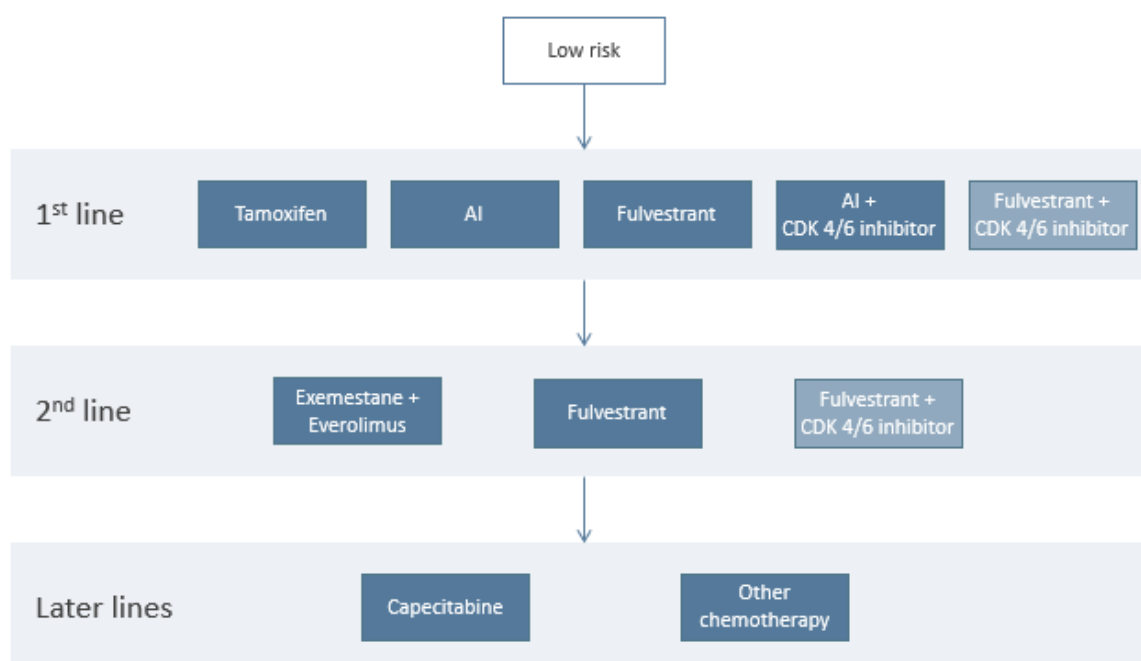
Low risk

1$^{st}$ line

Tamoxifen

AI

Fulvestrant

AI + CDK 4/6 inhibitor

Fulvestrant + CDK 4/6 inhibitor

2$^{nd}$ line

Exemestane + Everolimus

Fulvestrant

Fulvestrant + CDK 4/6 inhibitor

Later lines

Capecitabine

Other chemotherapy